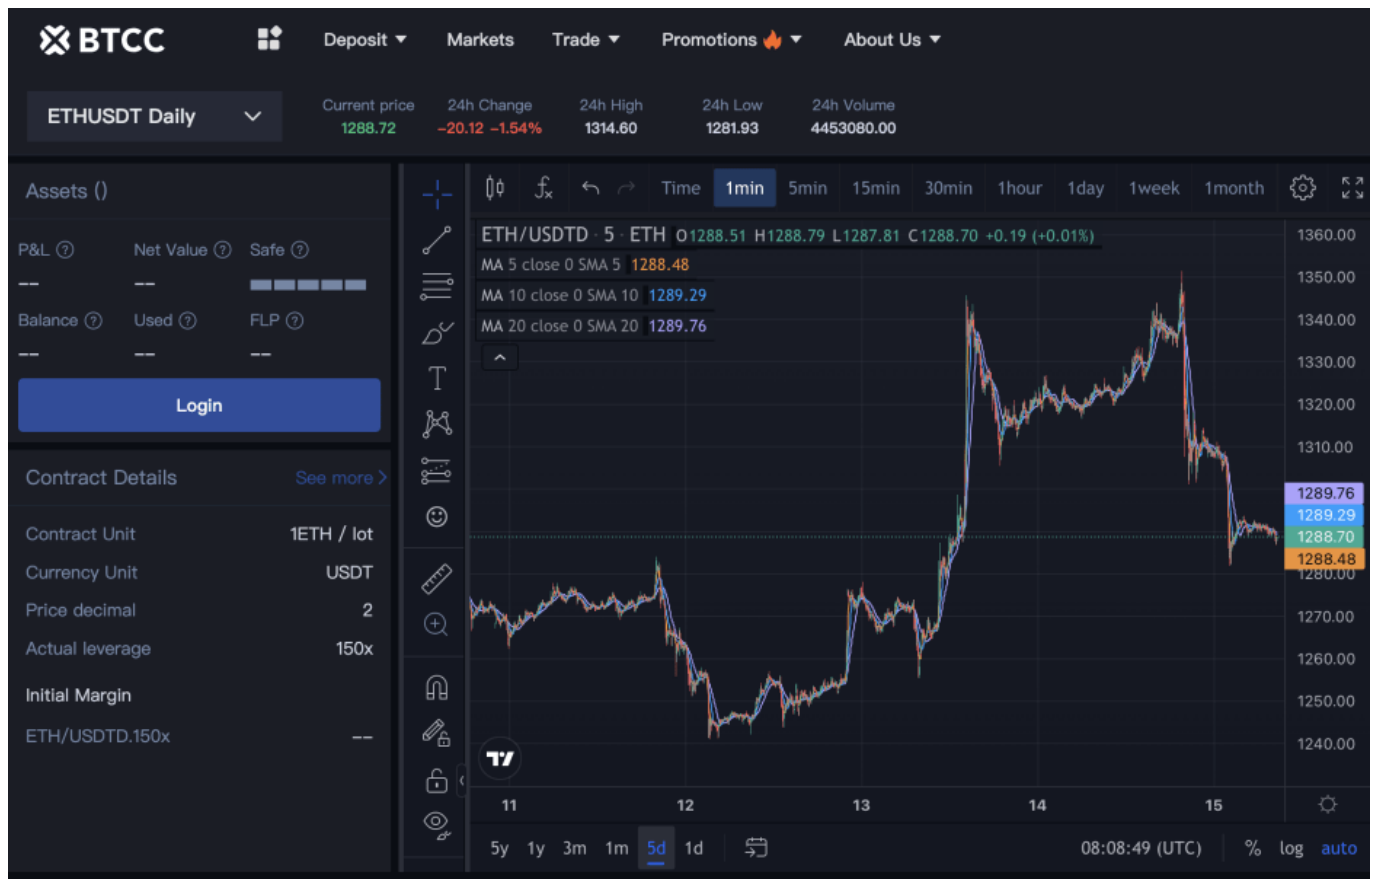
BTCC Deposit Markets Trade Promotions About Us

ETHUSDT Daily

Current price 1288.72
24h Change −20.12 −1.54%
24h High 1314.60
24h Low 1281.93
24h Volume 4453080.00

Assets ()

P&L ? Net Value ? Safe ?
-- --
Balance ? Used ? FLP ?
-- -- --

Login

Contract Details See more >

| Contract Unit | 1ETH / lot |
|---|---|
| Currency Unit | USDT |
| Price decimal | 2 |
| Actual leverage | 150x |

Initial Margin
ETH/USDTD.150x --

Time 1min 5min 15min 30min 1hour 1day 1week 1month

ETH/USDTD · 5 · ETH O1288.51 H1288.79 L1287.81 C1288.70 +0.19 (+0.01%)
MA 5 close 0 SMA 5 1288.48
MA 10 close 0 SMA 10 1289.29
MA 20 close 0 SMA 20 1289.76

1360.00 1350.00 1340.00 1330.00 1320.00 1310.00 1289.76 1289.29 1288.70 1288.48 1280.00 1270.00 1260.00 1250.00 1240.00

11 12 13 14 15

5y 1y 3m 1m 5d 1d 08:08:49 (UTC) % log auto